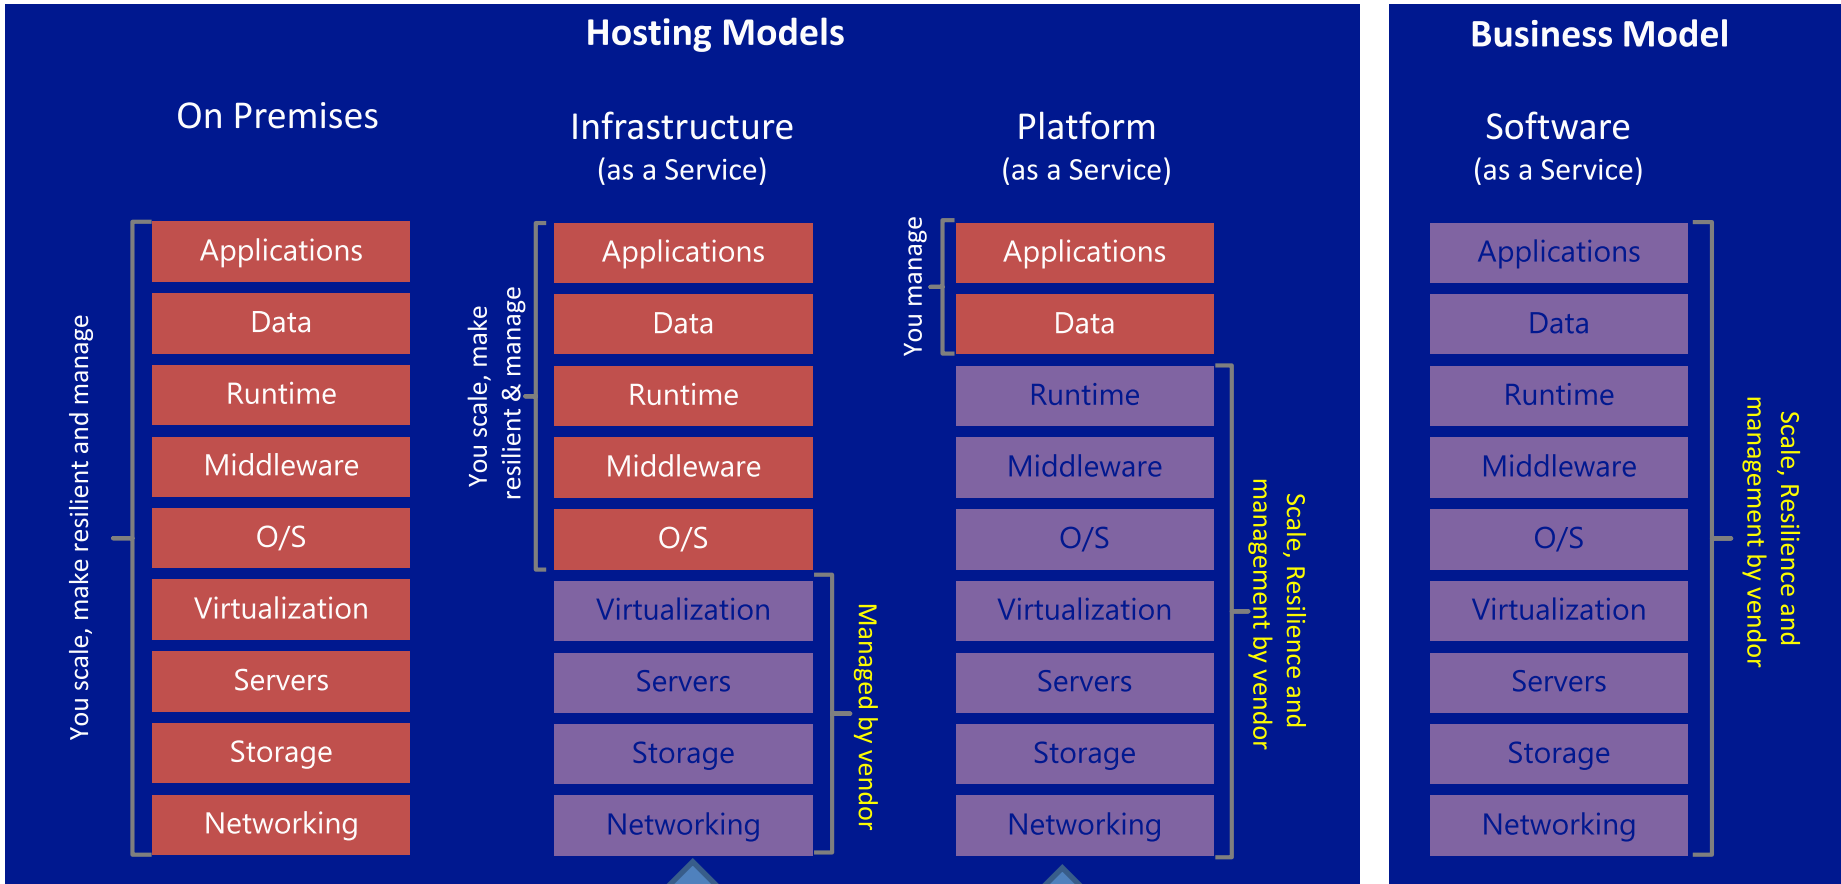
Hosting Models

On Premises

You scale, make resilient and manage

Applications
Data
Runtime
Middleware
O/S
Virtualization
Servers
Storage
Networking

Infrastructure
(as a Service)

You scale, make resilient & manage

Applications
Data
Runtime
Middleware
O/S
Virtualization
Servers
Storage
Networking

Managed by vendor

Platform
(as a Service)

You manage

Applications
Data
Runtime
Middleware
O/S
Virtualization
Servers
Storage
Networking

Scale, Resilience and management by vendor

Business Model

Software
(as a Service)

Applications
Data
Runtime
Middleware
O/S
Virtualization
Servers
Storage
Networking

Scale, Resilience and management by vendor